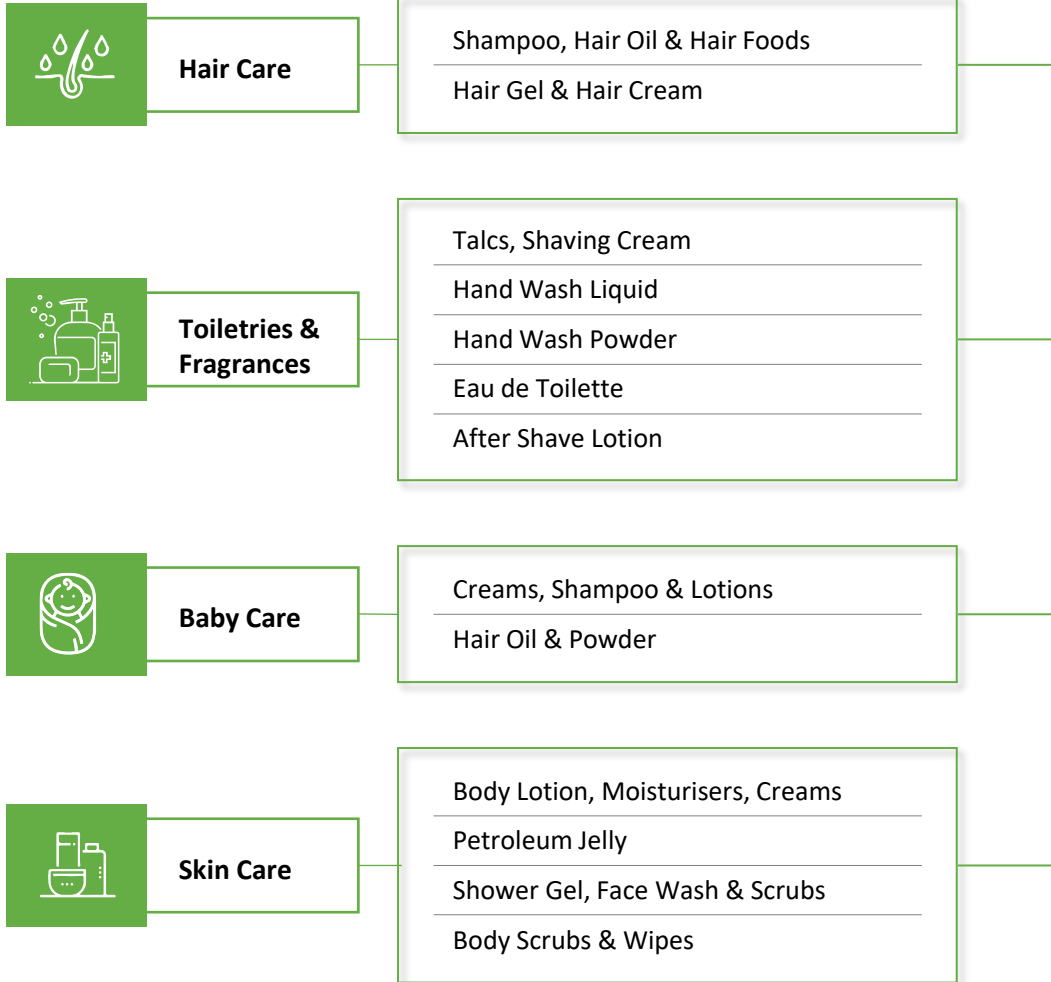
Hair Care

Shampoo, Hair Oil & Hair Foods
Hair Gel & Hair Cream

Toiletries & Fragrances

Talcs, Shaving Cream
Hand Wash Liquid
Hand Wash Powder
Eau de Toilette
After Shave Lotion

Baby Care

Creams, Shampoo & Lotions
Hair Oil & Powder

Skin Care

Body Lotion, Moisturisers, Creams
Petroleum Jelly
Shower Gel, Face Wash & Scrubs
Body Scrubs & Wipes